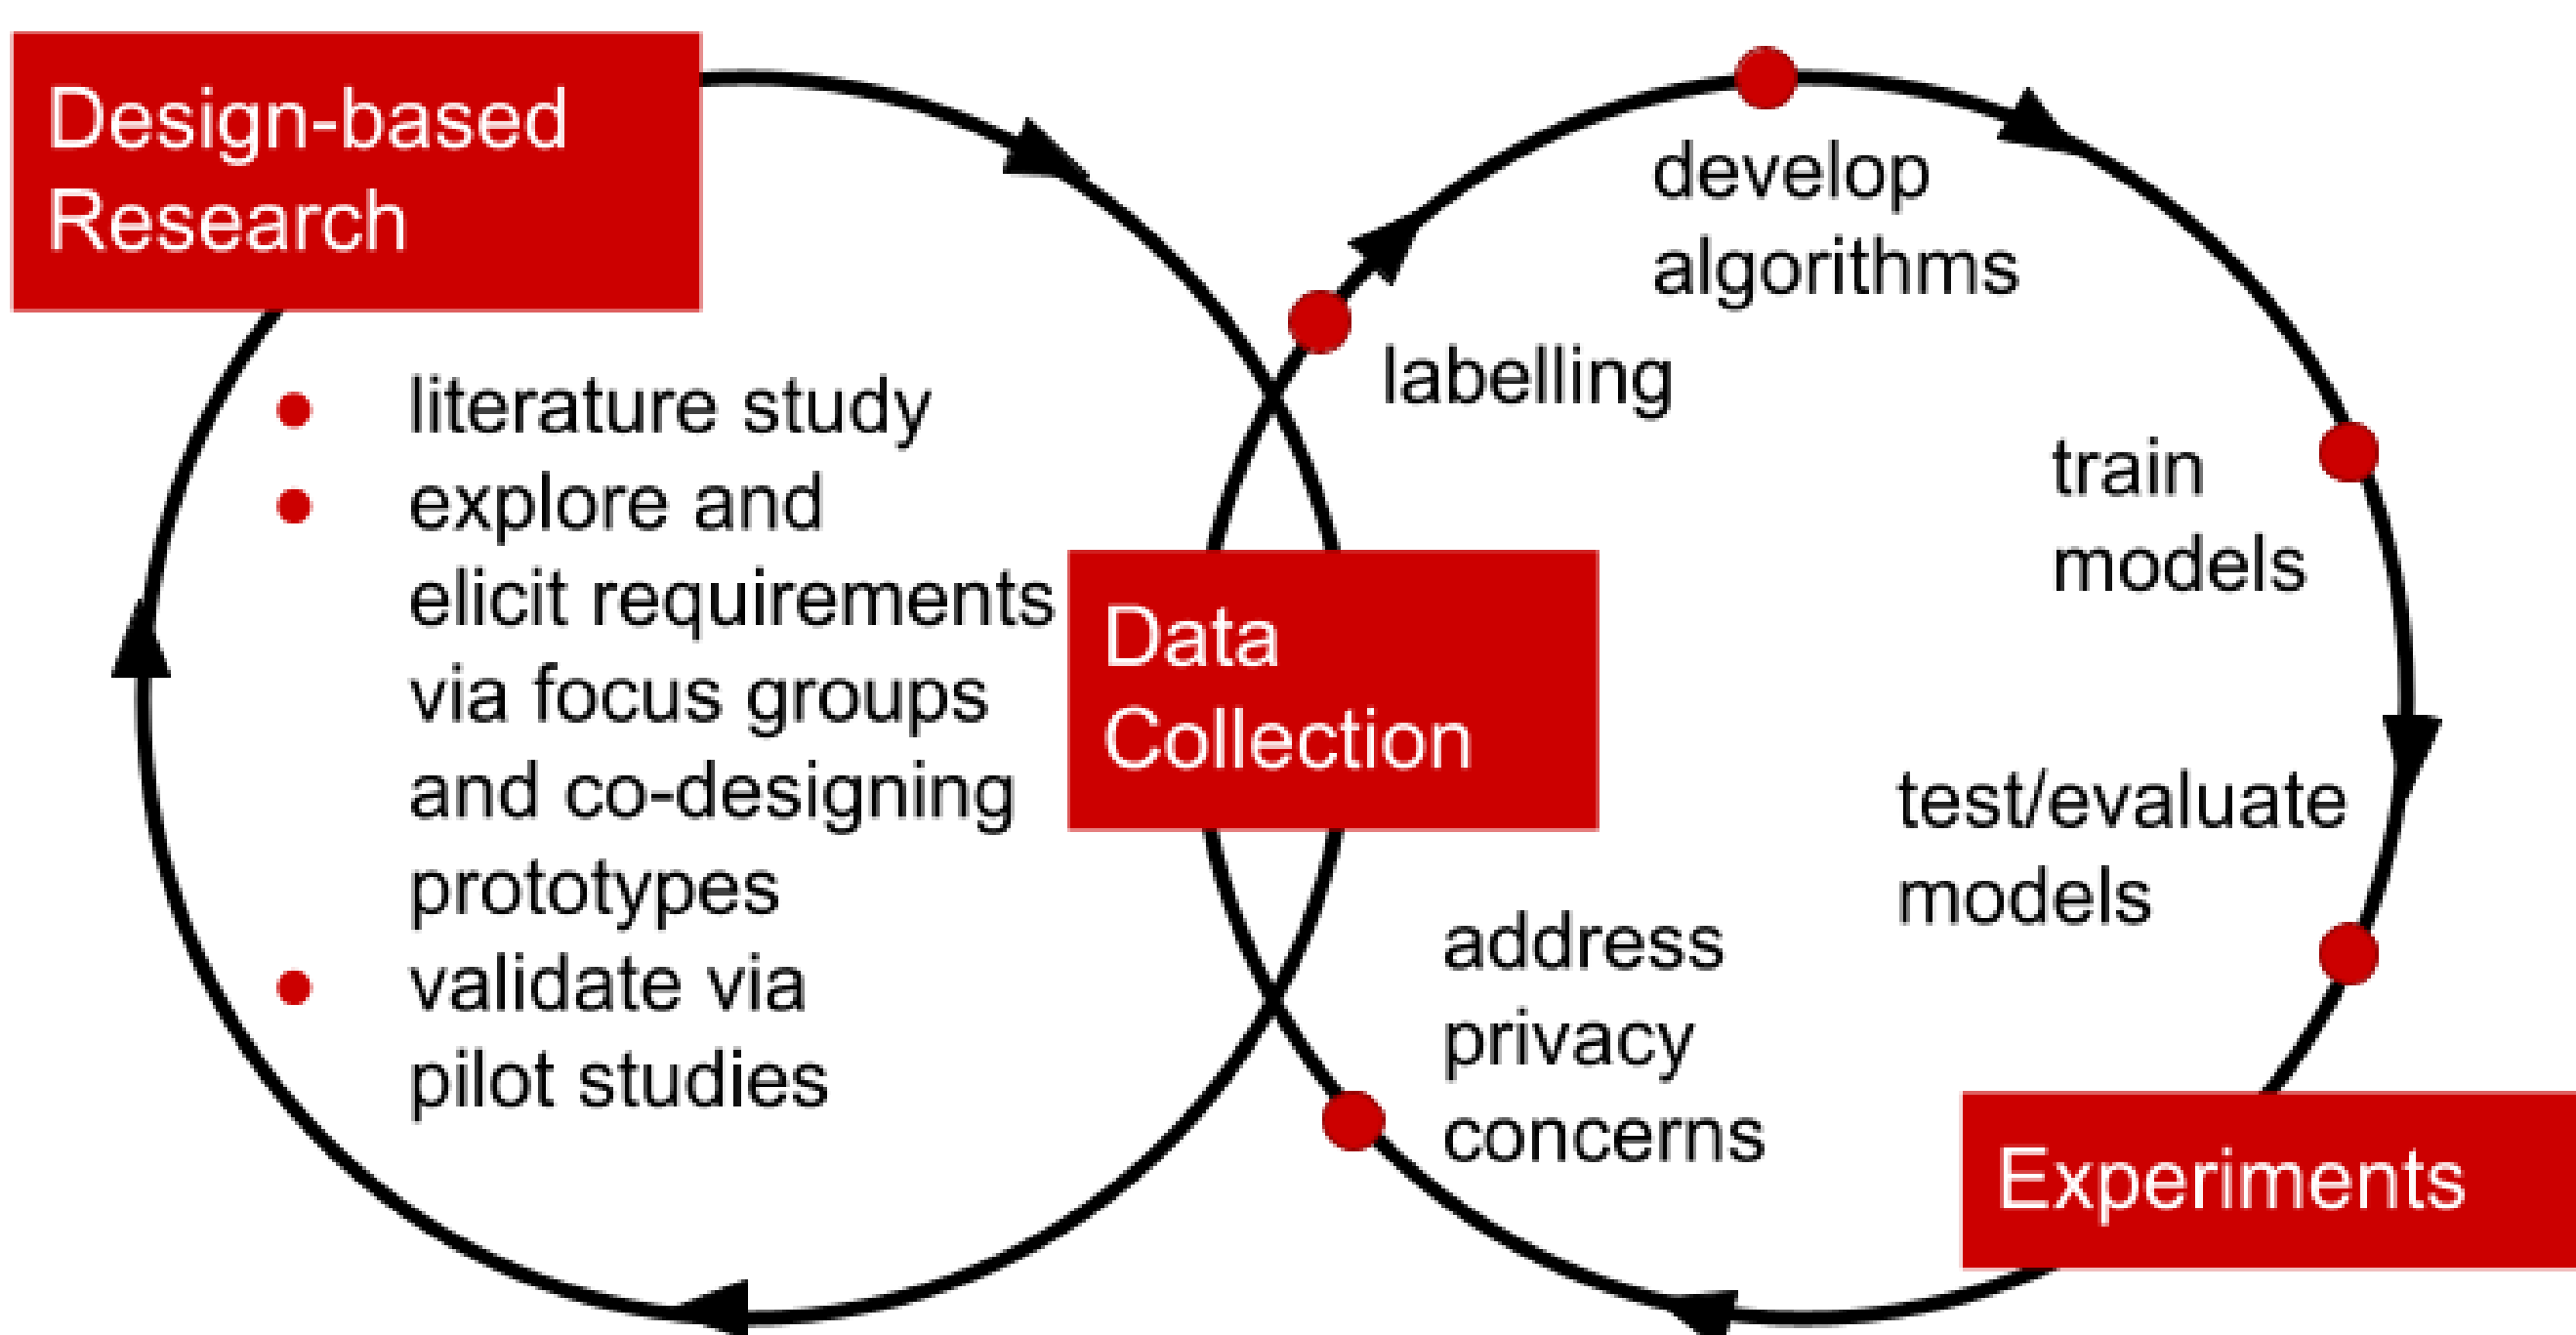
Design-based Research

- literature study
- explore and elicit requirements via focus groups and co-designing prototypes
- validate via pilot studies

Data Collection

develop algorithms

labelling

train models

test/evaluate models

address privacy concerns

Experiments